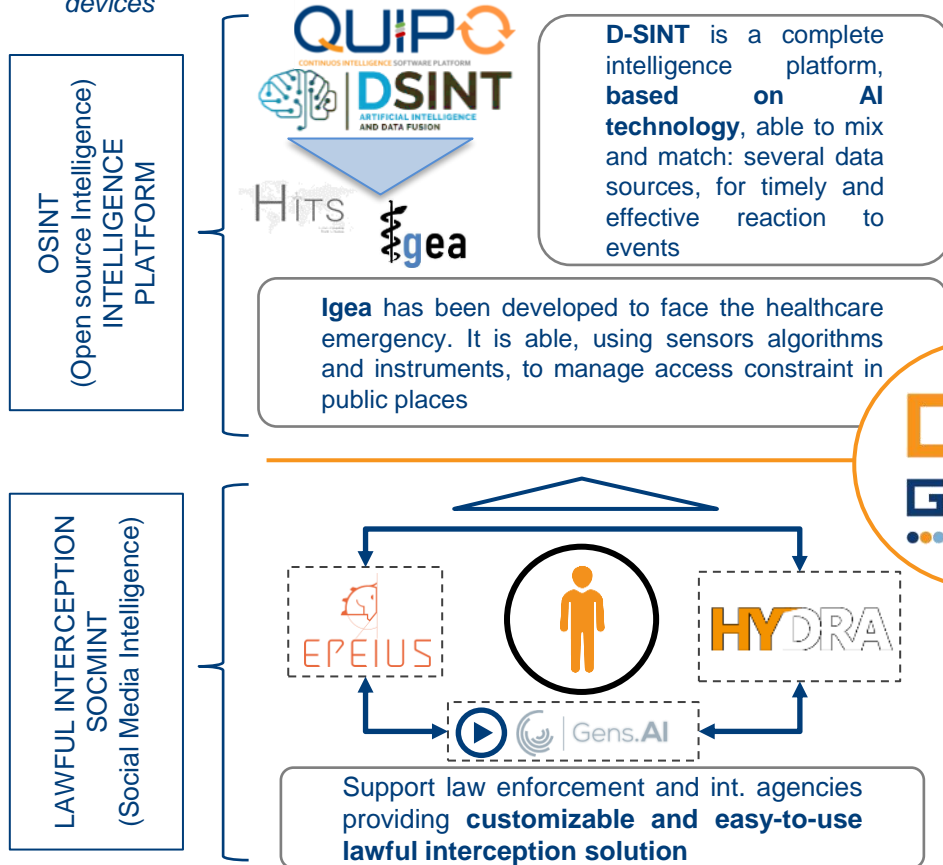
devices

OSINT
(Open source Intelligence)
INTELLIGENCE
PLATFORM

QUIPO
CONTINUOS INTELLIGENCE SOFTWARE PLATFORM

DSINT
ARTIFICIAL INTELLIGENCE
AND DATA FUSION

HITS

igea

**D-SINT** is a complete intelligence platform, **based on AI technology**, able to mix and match: several data sources, for timely and effective reaction to events

**Igea** has been developed to face the healthcare emergency. It is able, using sensors algorithms and instruments, to manage access constraint in public places

LAWFUL INTERCEPTION
SOCMINT
(Social Media Intelligence)

EPEIUS

HYDRA

Gens.AI

Support law enforcement and int. agencies providing **customizable and easy-to-use lawful interception solution**